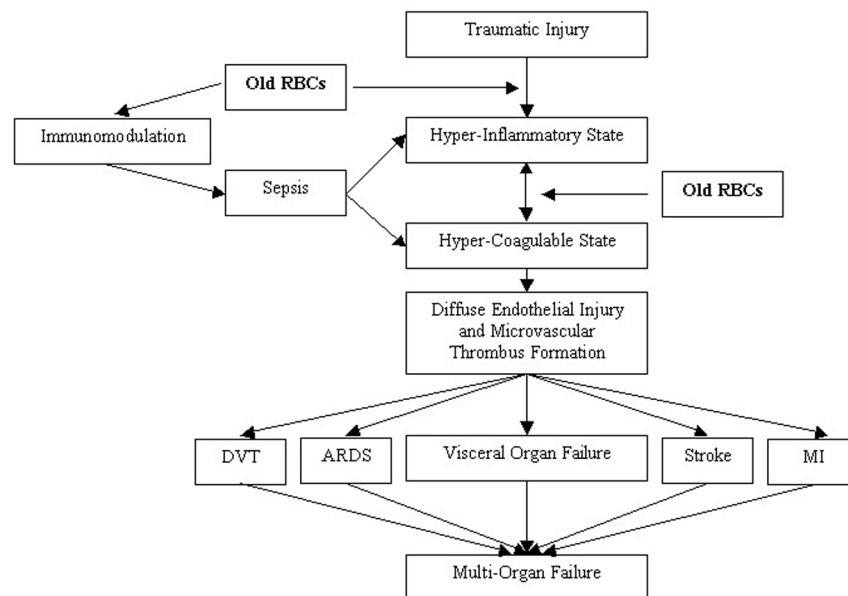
Traumatic Injury

Old RBCs

Immunomodulation

Hyper-Inflammatory State

Sepsis

Old RBCs

Hyper-Coagulable State

Diffuse Endothelial Injury and Microvascular Thrombus Formation

DVT

ARDS

Visceral Organ Failure

Stroke

MI

Multi-Organ Failure